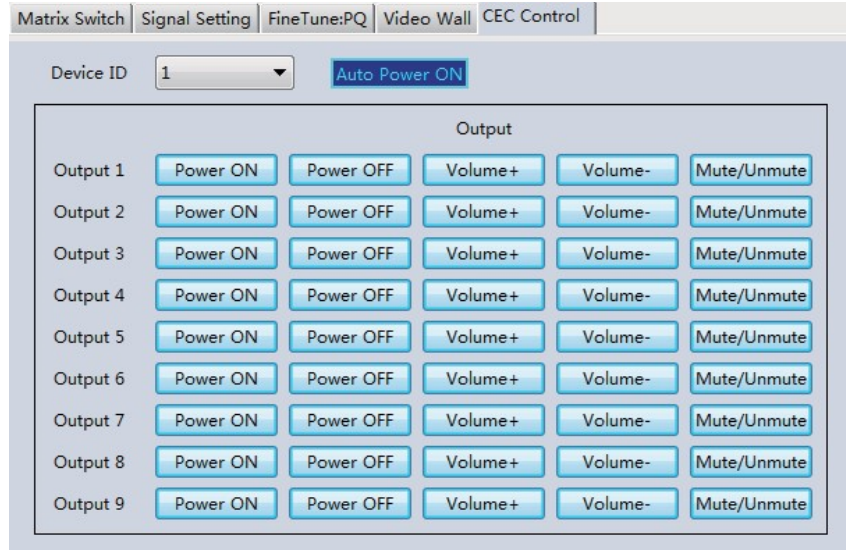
Matrix Switch | Signal Setting | FineTune:PQ | Video Wall | CEC Control

Device ID 1 Auto Power ON

Output

| | | | | | |
|---|---|---|---|---|---|
| Output 1 | Power ON | Power OFF | Volume+ | Volume- | Mute/Unmute |
| Output 2 | Power ON | Power OFF | Volume+ | Volume- | Mute/Unmute |
| Output 3 | Power ON | Power OFF | Volume+ | Volume- | Mute/Unmute |
| Output 4 | Power ON | Power OFF | Volume+ | Volume- | Mute/Unmute |
| Output 5 | Power ON | Power OFF | Volume+ | Volume- | Mute/Unmute |
| Output 6 | Power ON | Power OFF | Volume+ | Volume- | Mute/Unmute |
| Output 7 | Power ON | Power OFF | Volume+ | Volume- | Mute/Unmute |
| Output 8 | Power ON | Power OFF | Volume+ | Volume- | Mute/Unmute |
| Output 9 | Power ON | Power OFF | Volume+ | Volume- | Mute/Unmute |